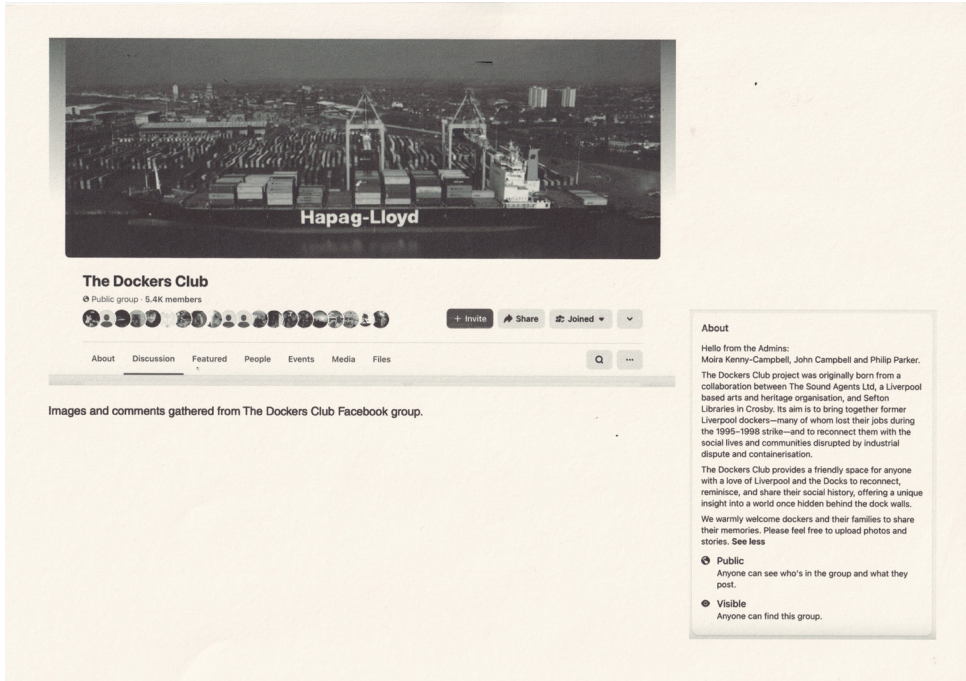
Hapag-Lloyd

The Dockers Club
Public group · 5.4K members

+ Invite
Share
Joined
About
Discussion
Featured
People
Events
Media
Files

Images and comments gathered from The Dockers Club Facebook group.

About

Hello from the Admins:
Moira Kenny-Campbell, John Campbell and Philip Parker.

The Dockers Club project was originally born from a collaboration between The Sound Agents Ltd, a Liverpool based arts and heritage organisation, and Sefton Libraries in Crosby. Its aim is to bring together former Liverpool dockers—many of whom lost their jobs during the 1995–1998 strike—and to reconnect them with the social lives and communities disrupted by industrial dispute and containerisation.

The Dockers Club provides a friendly space for anyone with a love of Liverpool and the Docks to reconnect, reminisce, and share their social history, offering a unique insight into a world once hidden behind the dock walls.

We warmly welcome dockers and their families to share their memories. Please feel free to upload photos and stories. See less

Public
Anyone can see who's in the group and what they post.

Visible
Anyone can find this group.